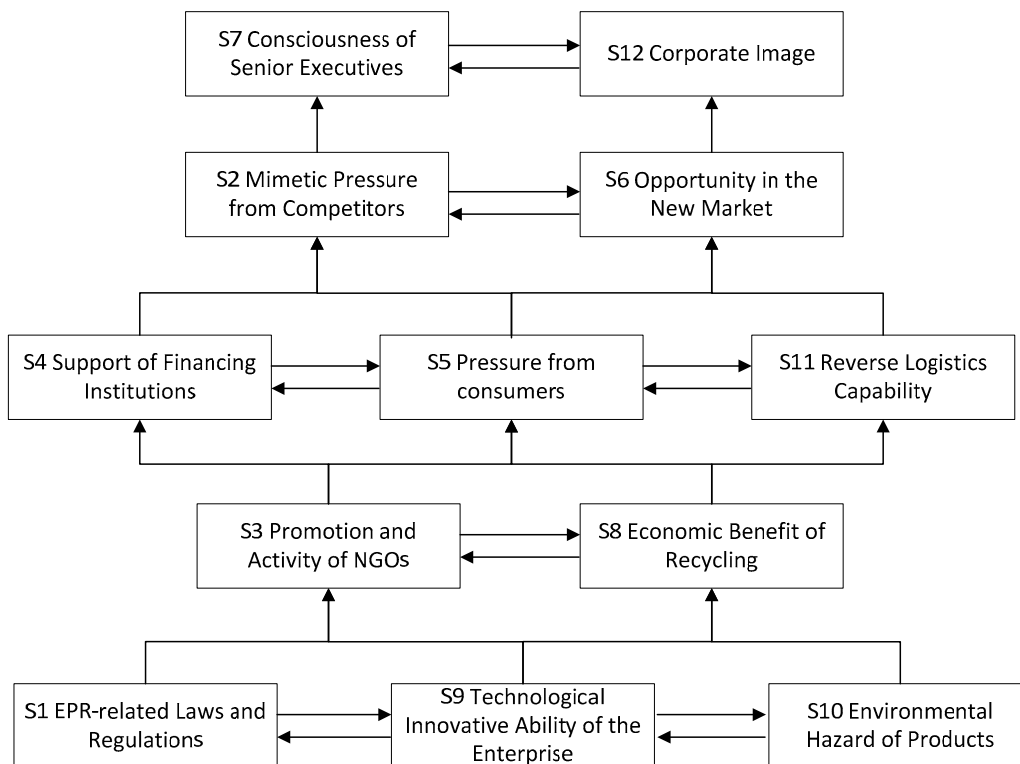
S7 Consciousness of Senior Executives

S12 Corporate Image

S2 Mimetic Pressure from Competitors

S6 Opportunity in the New Market

S4 Support of Financing Institutions

S5 Pressure from consumers

S11 Reverse Logistics Capability

S3 Promotion and Activity of NGOs

S8 Economic Benefit of Recycling

S1 EPR-related Laws and Regulations

S9 Technological Innovative Ability of the Enterprise

S10 Environmental Hazard of Products